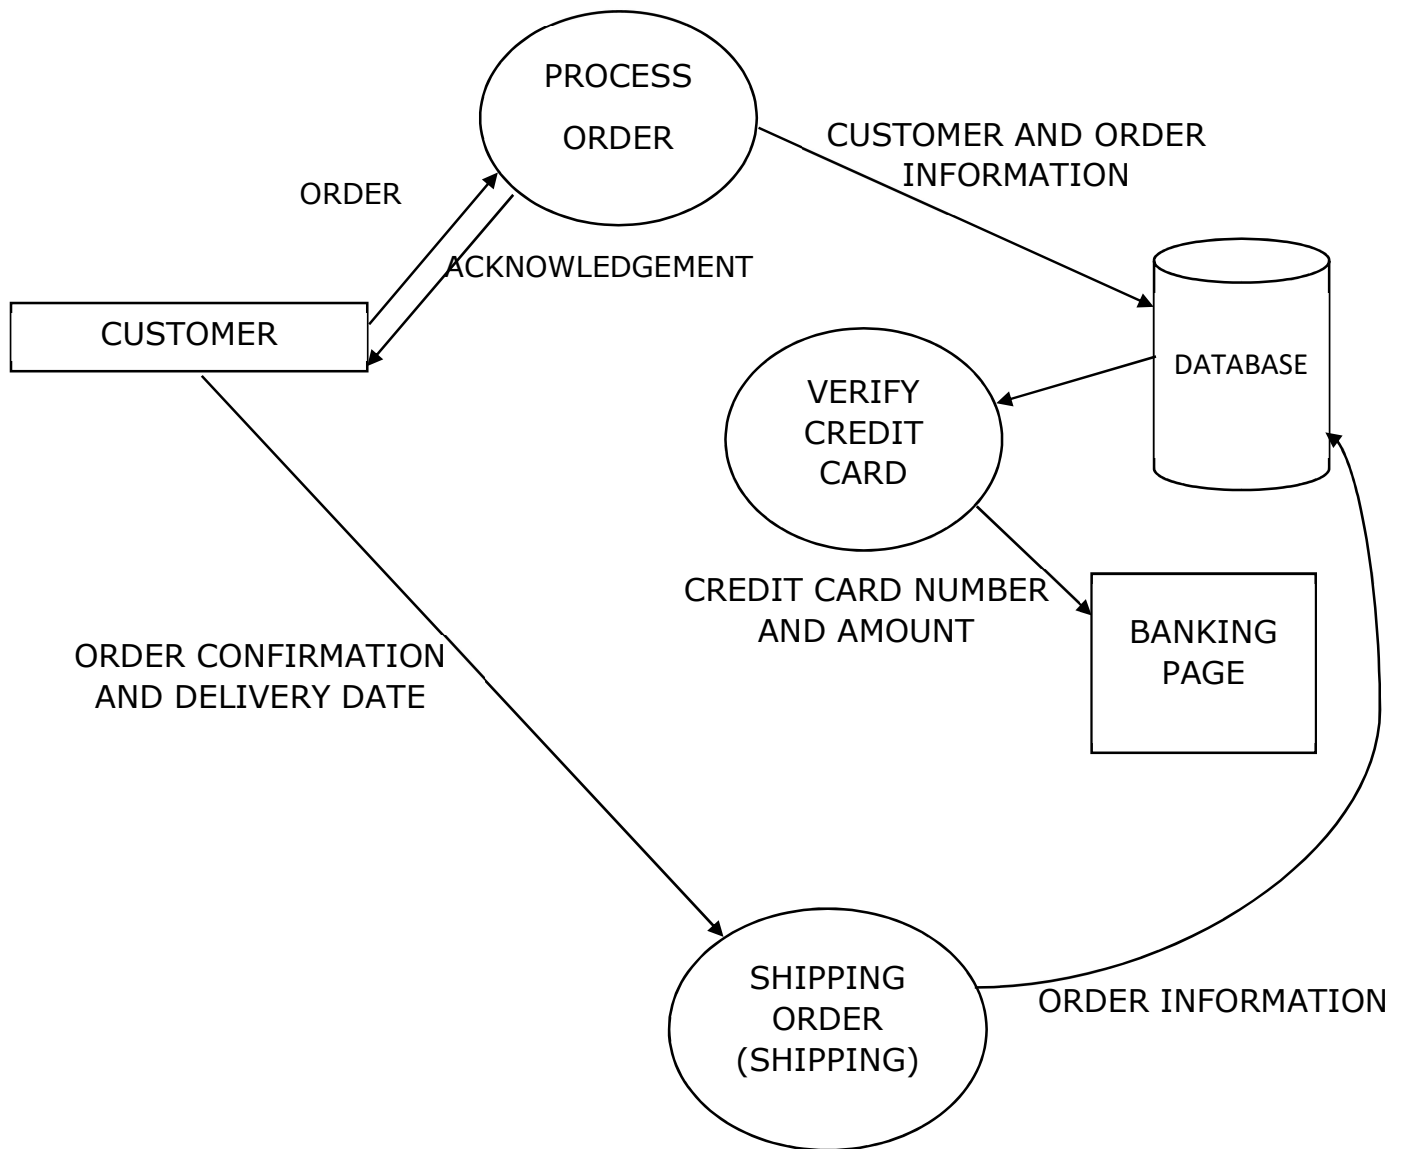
PROCESS
ORDER

CUSTOMER AND ORDER INFORMATION

ORDER

ACKNOWLEDGEMENT

CUSTOMER

DATABASE

VERIFY CREDIT CARD

CREDIT CARD NUMBER AND AMOUNT

BANKING PAGE

ORDER CONFIRMATION AND DELIVERY DATE

SHIPPING ORDER (SHIPPING)

ORDER INFORMATION